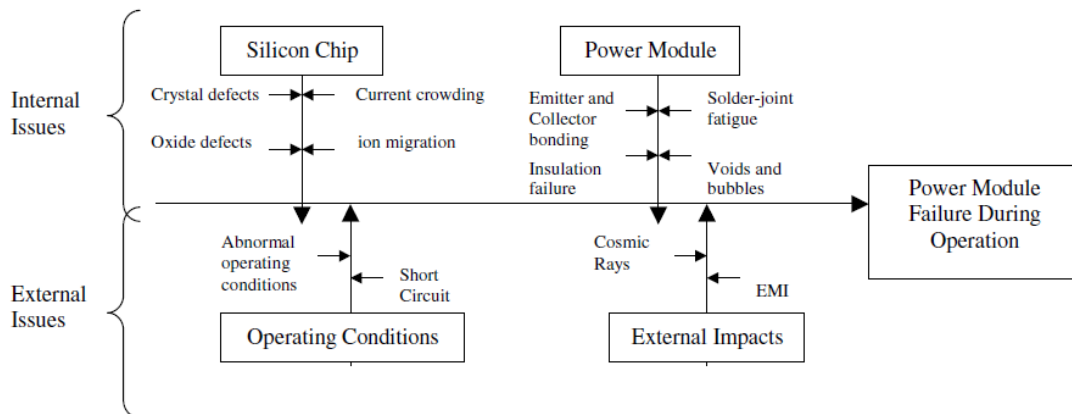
Internal Issues

Silicon Chip

Crystal defects

Current crowding

Oxide defects

ion migration

Power Module

Emitter and Collector bonding

Solder-joint fatigue

Insulation failure

Voids and bubbles

Power Module Failure During Operation

External Issues

Abnormal operating conditions

Short Circuit

Operating Conditions

Cosmic Rays

EMI

External Impacts